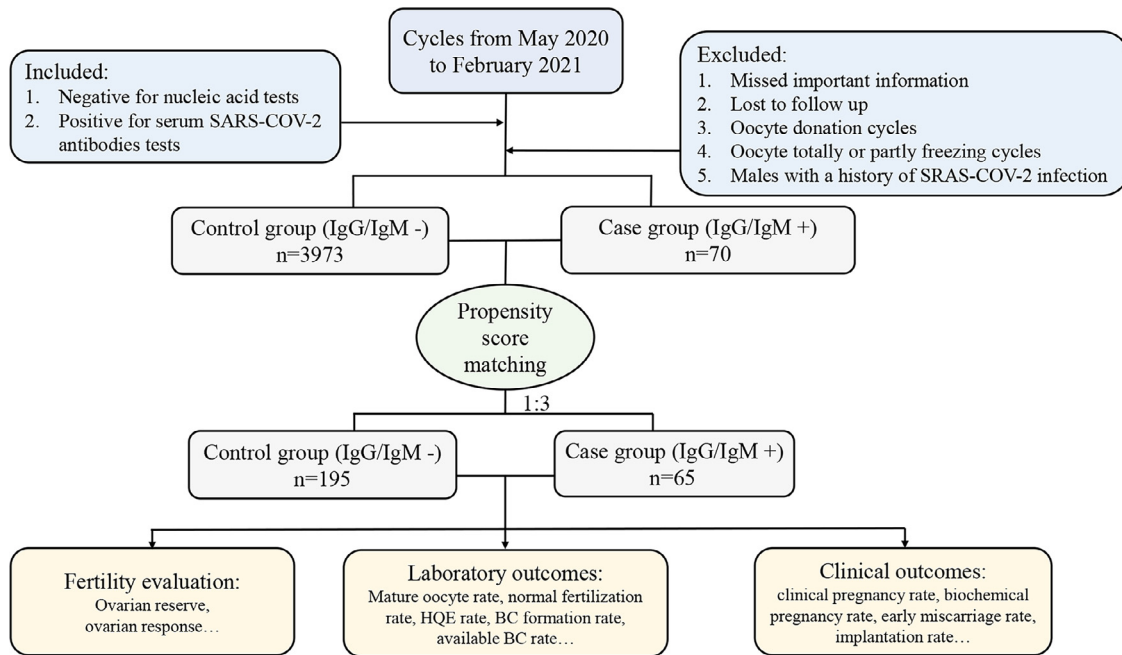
Cycles from May 2020 to February 2021

Included:
1. Negative for nucleic acid tests
2. Positive for serum SARS-COV-2 antibodies tests

Excluded:
1. Missed important information
2. Lost to follow up
3. Oocyte donation cycles
4. Oocyte totally or partly freezing cycles
5. Males with a history of SRAS-COV-2 infection

Control group (IgG/IgM -)
n=3973

Case group (IgG/IgM +)
n=70

Propensity score matching

1:3

Control group (IgG/IgM -)
n=195

Case group (IgG/IgM +)
n=65

Fertility evaluation:
Ovarian reserve, ovarian response…

Laboratory outcomes:
Mature oocyte rate, normal fertilization rate, HQE rate, BC formation rate, available BC rate…

Clinical outcomes:
clinical pregnancy rate, biochemical pregnancy rate, early miscarriage rate, implantation rate…